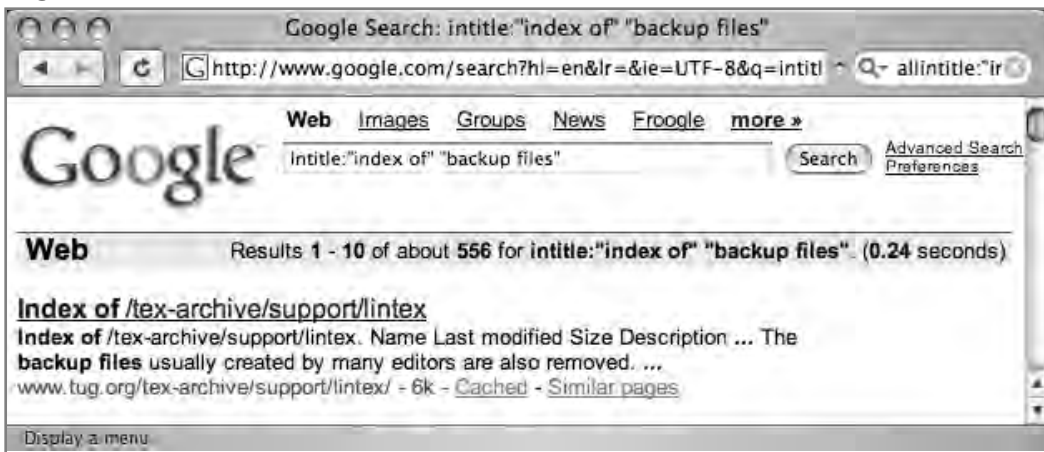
Google Search: intitle:"index of" "backup files"

http://www.google.com/search?hl=en&lr=&ie=UTF-8&q=intitl

allintitle:"ir

Web Images Groups News Froogle more »

Google

intitle:"index of" "backup files"

Search

Advanced Search
Preferences

Web Results 1 - 10 of about 556 for intitle:"index of" "backup files". (0.24 seconds)

Index of /tex-archive/support/lintex
Index of /tex-archive/support/lintex. Name Last modified Size Description ... The backup files usually created by many editors are also removed. ...
www.tug.org/tex-archive/support/lintex/ - 6k - Cached - Similar pages

Display a menu